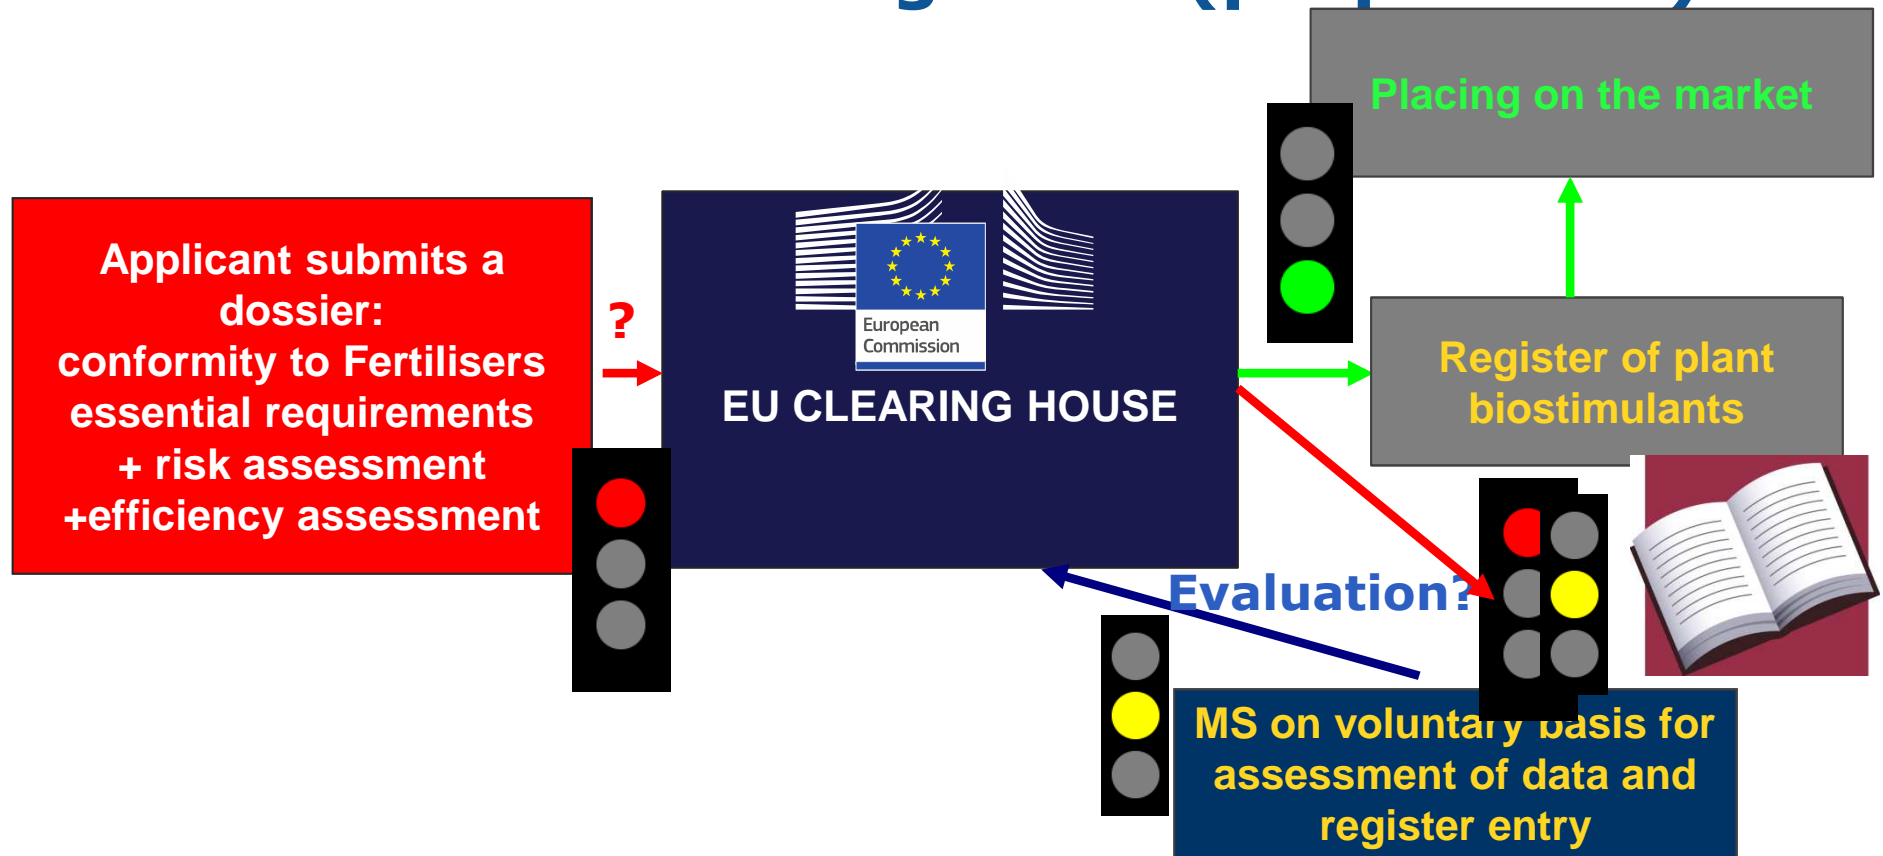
Placing on the market

Applicant submits a dossier: conformity to Fertilisers essential requirements + risk assessment +efficiency assessment

?

European Commission

EU CLEARING HOUSE

Register of plant biostimulants

Evaluation?

MS on voluntary basis for assessment of data and register entry